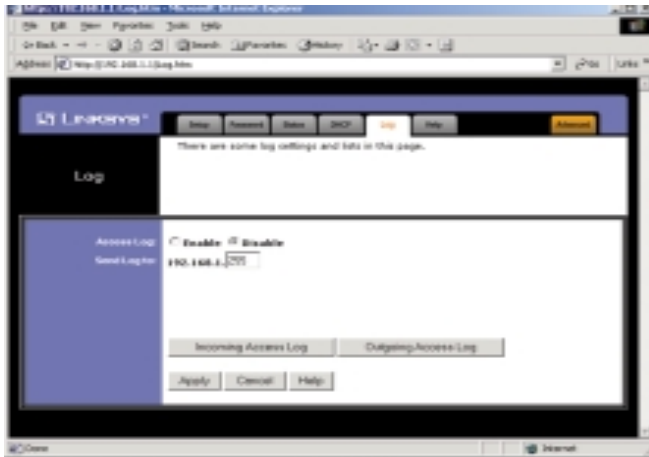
http://192.168.1.1/Log.htm - Microsoft Internet Explorer

File Edit View Favorites Tools Help

Back Search Favorites History

Address http://192.168.1.1/Log.htm Go Links

Linksys

Setup Password Status DHCP Log Help Advanced

There are some log settings and lists in this page.

Log

Access Log: Enable Disable

Send Log to: 192.168.1. 255

Incoming Access Log Outgoing Access Log

Apply Cancel Help

Done Internet